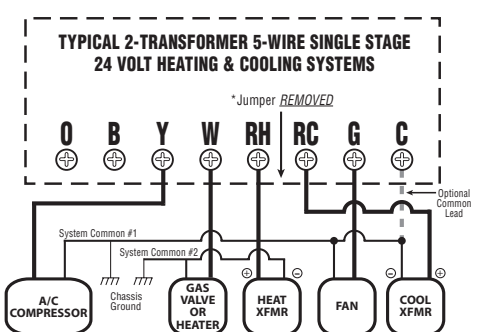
TYPICAL 2-TRANSFORMER 5-WIRE SINGLE STAGE 24 VOLT HEATING & COOLING SYSTEMS

*Jumper REMOVED

O B Y W RH RC G C

Optional Common Lead

System Common #1

System Common #2

Chassis Ground

⊕ ⊖ ⊖ ⊕

A/C COMPRESSOR

GAS VALVE OR HEATER

HEAT XFMR

FAN

COOL XFMR